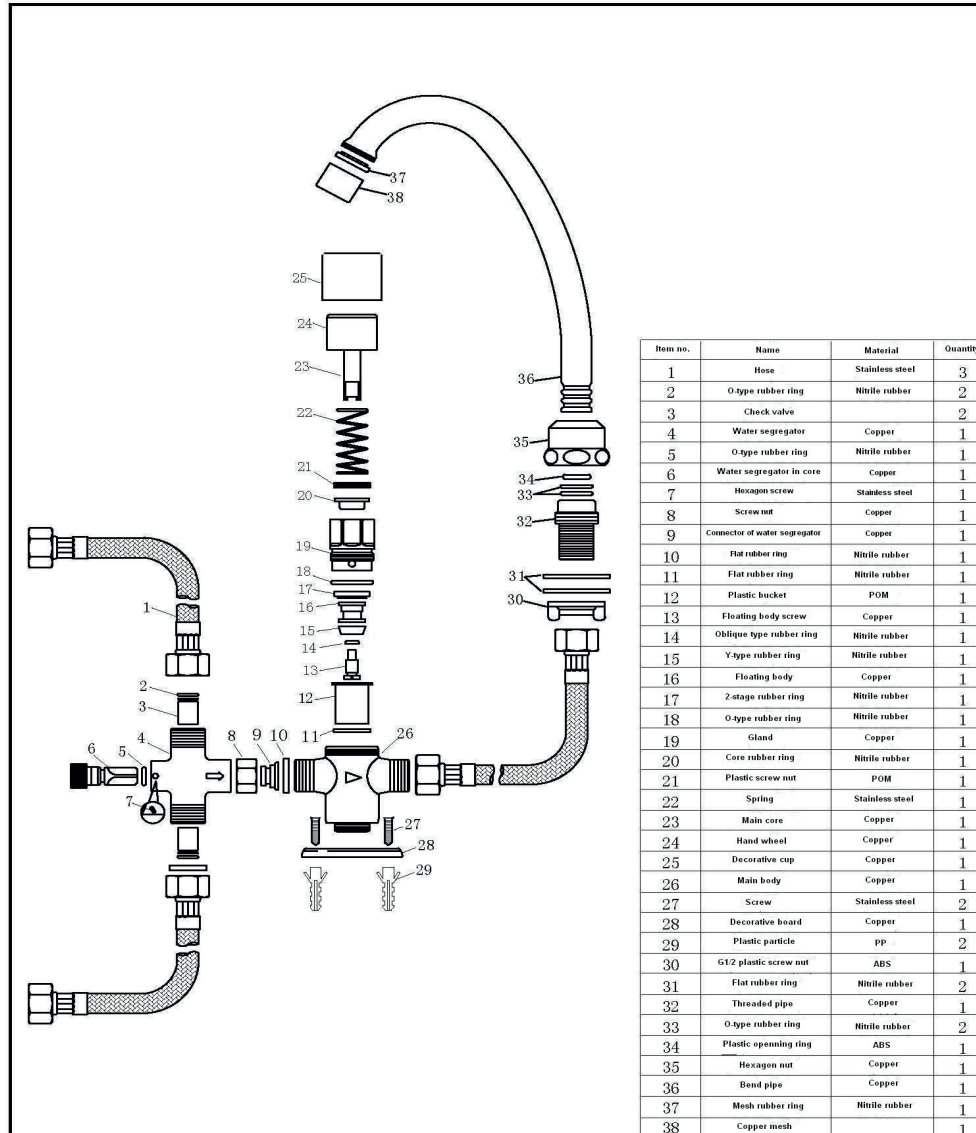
37
38
25
24
23
22
21
20
19
18
17
16
15
14
13
12
11
36
35
34
33
32
31
30
1
2
3
4
5
6
7
8
9
10
26
27
28
29

| Item no. | Name | Material | Quantit |
|---|---|---|---|
| 1 | Hose | Stainless steel | 3 |
| 2 | O-type rubber ring | Nitrile rubber | 2 |
| 3 | Check valve | | 2 |
| 4 | Water segregator | Copper | 1 |
| 5 | O-type rubber ring | Nitrile rubber | 1 |
| 6 | Water segregator in core | Copper | 1 |
| 7 | Hexagon screw | Stainless steel | 1 |
| 8 | Screw nut | Copper | 1 |
| 9 | Connector of water segregator | Copper | 1 |
| 10 | Flat rubber ring | Nitrile rubber | 1 |
| 11 | Flat rubber ring | Nitrile rubber | 1 |
| 12 | Plastic bucket | POM | 1 |
| 13 | Floating body screw | Copper | 1 |
| 14 | Oblique type rubber ring | Nitrile rubber | 1 |
| 15 | Y-type rubber ring | Nitrile rubber | 1 |
| 16 | Floating body | Copper | 1 |
| 17 | 2-stage rubber ring | Nitrile rubber | 1 |
| 18 | O-type rubber ring | Nitrile rubber | 1 |
| 19 | Gland | Copper | 1 |
| 20 | Core rubber ring | Nitrile rubber | 1 |
| 21 | Plastic screw nut | POM | 1 |
| 22 | Spring | Stainless steel | 1 |
| 23 | Main core | Copper | 1 |
| 24 | Hand wheel | Copper | 1 |
| 25 | Decorative cup | Copper | 1 |
| 26 | Main body | Copper | 1 |
| 27 | Screw | Stainless steel | 2 |
| 28 | Decorative board | Copper | 1 |
| 29 | Plastic particle | PP | 2 |
| 30 | G1/2 plastic screw nut | ABS | 1 |
| 31 | Flat rubber ring | Nitrile rubber | 2 |
| 32 | Threaded pipe | Copper | 1 |
| 33 | O-type rubber ring | Nitrile rubber | 2 |
| 34 | Plastic openning ring | ABS | 1 |
| 35 | Hexagon nut | Copper | 1 |
| 36 | Bend pipe | Copper | 1 |
| 37 | Mesh rubber ring | Nitrile rubber | 1 |
| 38 | Copper mesh | | 1 |